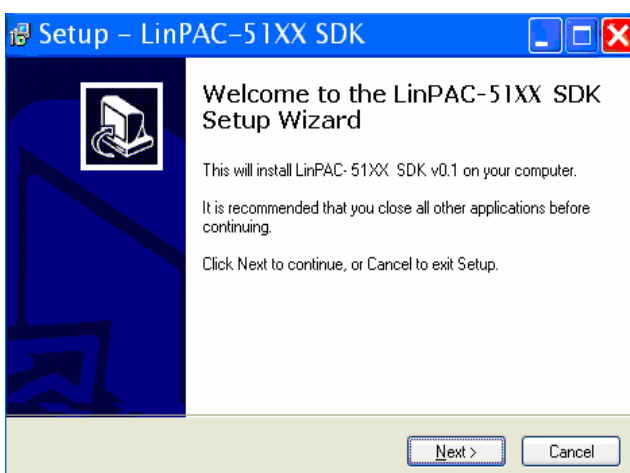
Setup – LinPAC-51XX SDK

Welcome to the LinPAC-51XX SDK Setup Wizard

This will install LinPAC- 51XX SDK v0.1 on your computer.

It is recommended that you close all other applications before continuing.

Click Next to continue, or Cancel to exit Setup.

Next >

Cancel